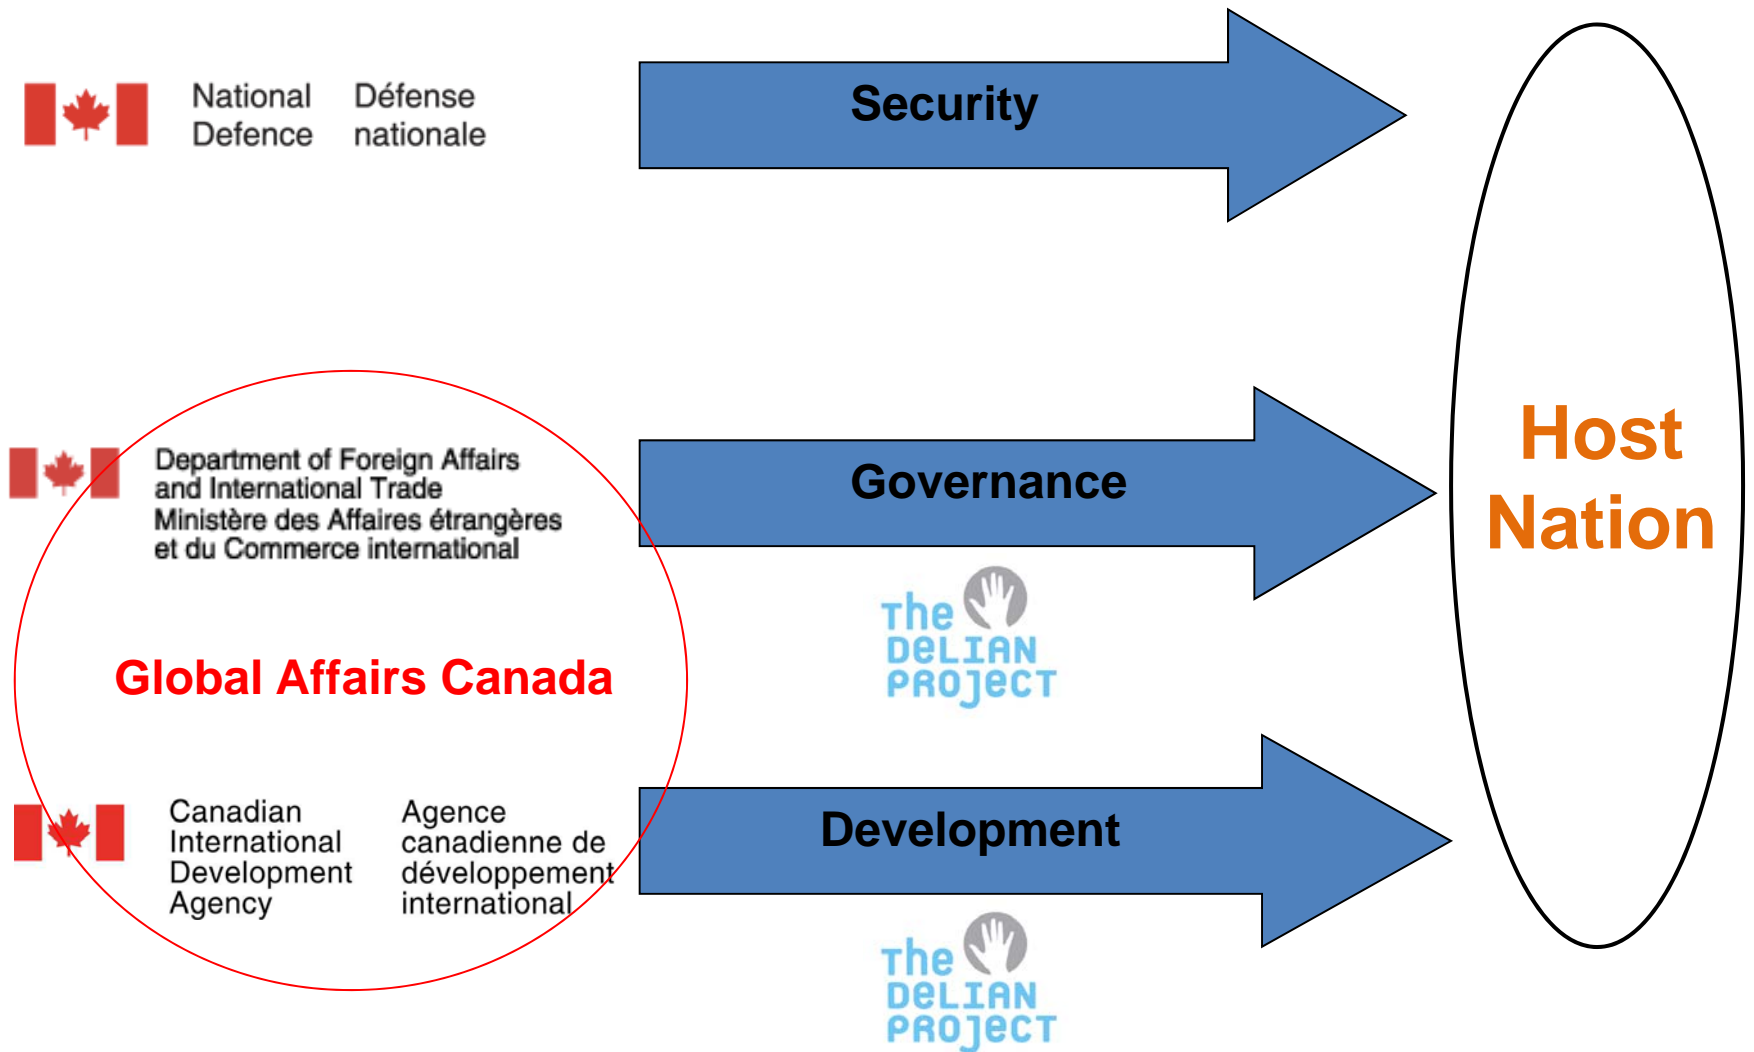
National Defence Défense nationale

Security

Department of Foreign Affairs and International Trade
Ministère des Affaires étrangères et du Commerce international

Governance

Host Nation

The DELIAN PROJECT

Global Affairs Canada

Canadian International Development Agency Agence canadienne de développement international

Development

The DELIAN PROJECT